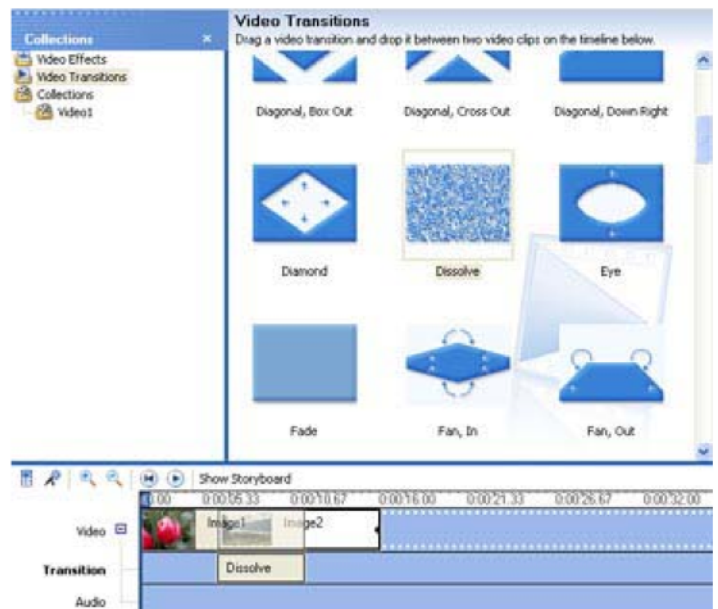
Collections

Video Effects
Video Transitions
Collections
Video1

Video Transitions
Drag a video transition and drop it between two video clips on the timeline below.

Diagonal, Box Out
Diagonal, Cross Out
Diagonal, Down Right
Diamond
Dissolve
Eye
Fade
Fan, In
Fan, Out

Show Storyboard
0.00
0:00:05.33
0:00:10.67
0:00:16.00
0:00:21.33
0:00:26.67
0:00:32.00

Video
Image1
Image2
Transition
Dissolve
Audio